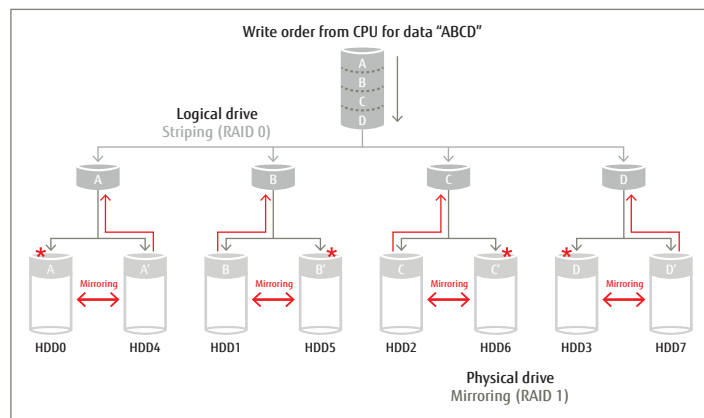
Write order from CPU for data "ABCD"

A
B
C
D

Logical drive
Striping (RAID 0)

A
B
C
D

*
A
Mirroring
A'

B
Mirroring
B'
*

C
Mirroring
C'
*

*
D
Mirroring
D'

HDD0
HDD4
HDD1
HDD5
HDD2
HDD6
HDD3
HDD7

Physical drive
Mirroring (RAID 1)